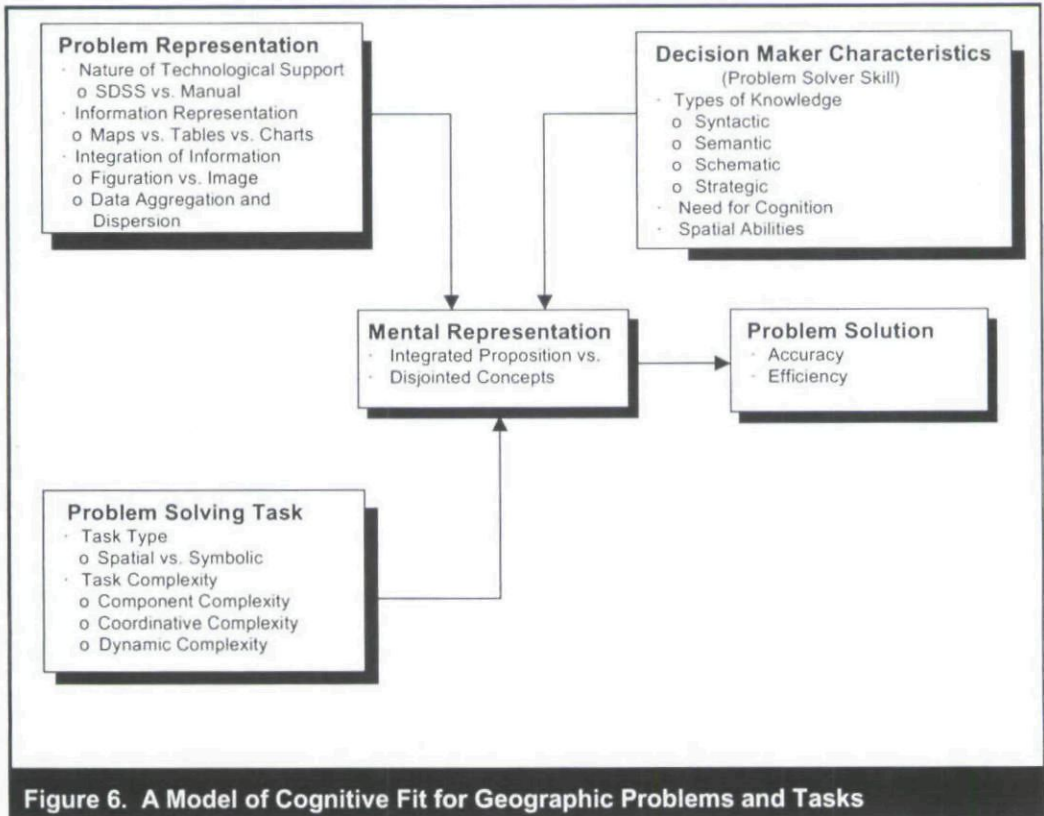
Problem Representation
· Nature of Technological Support
o SDSS vs. Manual
· Information Representation
o Maps vs. Tables vs. Charts
· Integration of Information
o Figuration vs. Image
o Data Aggregation and Dispersion

Decision Maker Characteristics
(Problem Solver Skill)
· Types of Knowledge
o Syntactic
o Semantic
o Schematic
o Strategic
· Need for Cognition
· Spatial Abilities

Mental Representation
· Integrated Proposition vs.
· Disjointed Concepts

Problem Solution
· Accuracy
· Efficiency

Problem Solving Task
· Task Type
o Spatial vs. Symbolic
· Task Complexity
o Component Complexity
o Coordinative Complexity
o Dynamic Complexity

Figure 6. A Model of Cognitive Fit for Geographic Problems and Tasks